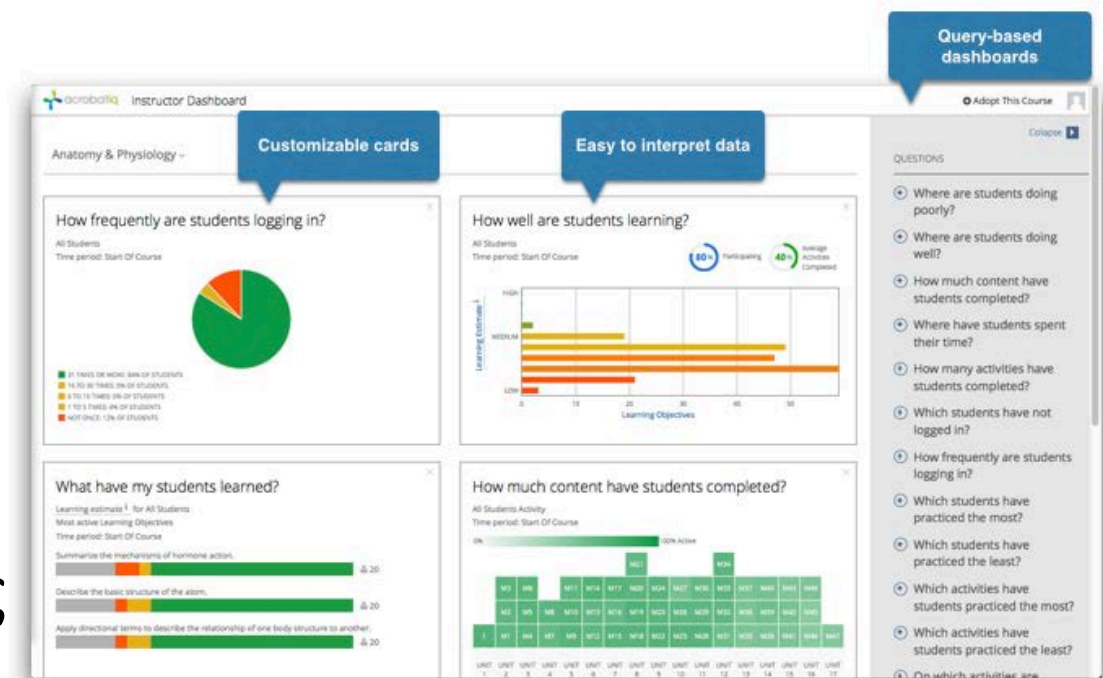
Query-based dashboards

acrobatiq Instructor Dashboard

Adopt This Course

Customizable cards

Easy to interpret data

Anatomy & Physiology

Collapse

QUESTIONS

How frequently are students logging in?

All Students
Time period: Start Of Course

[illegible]

How well are students learning?

All Students
Time period: Start Of Course

80% Participating 40% Average Activities Completed

HIGH
MEDIUM
LOW
Learning Estimate
0 10 20 30 40 50
Learning Objectives

Where are students doing poorly?

Where are students doing well?

How much content have students completed?

Where have students spent their time?

How many activities have students completed?

Which students have not logged in?

How frequently are students logging in?

Which students have practiced the most?

Which students have practiced the least?

Which activities have students practiced the most?

Which activities have students practiced the least?

What have my students learned?

Learning estimate for All Students
Most active Learning Objectives
Time period: Start Of Course

Summarize the mechanisms of hormone action.
20

Describe the basic structure of the atom.
20

Apply directional terms to describe the relationship of one body structure to another.
20

How much content have students completed?

All Students Activity
Time period: Start Of Course

0% 100% Active

M21 M34
M3 M8 M11 M14 M17 M20 M24 M27 M30 M33 M37 M40 M43 M46
M2 M5 M8 M10 M13 M16 M19 M23 M26 M29 M32 M36 M39 M42 M45
1 M1 M4 M7 M9 M12 M15 M18 M22 M25 M28 M31 M35 M38 M41 M44 M47

UNIT 1 UNIT 2 UNIT 3 UNIT 4 UNIT 5 UNIT 6 UNIT 7 UNIT 8 UNIT 9 UNIT 10 UNIT 11 UNIT 12 UNIT 13 UNIT 14 UNIT 15 UNIT 16 UNIT 17